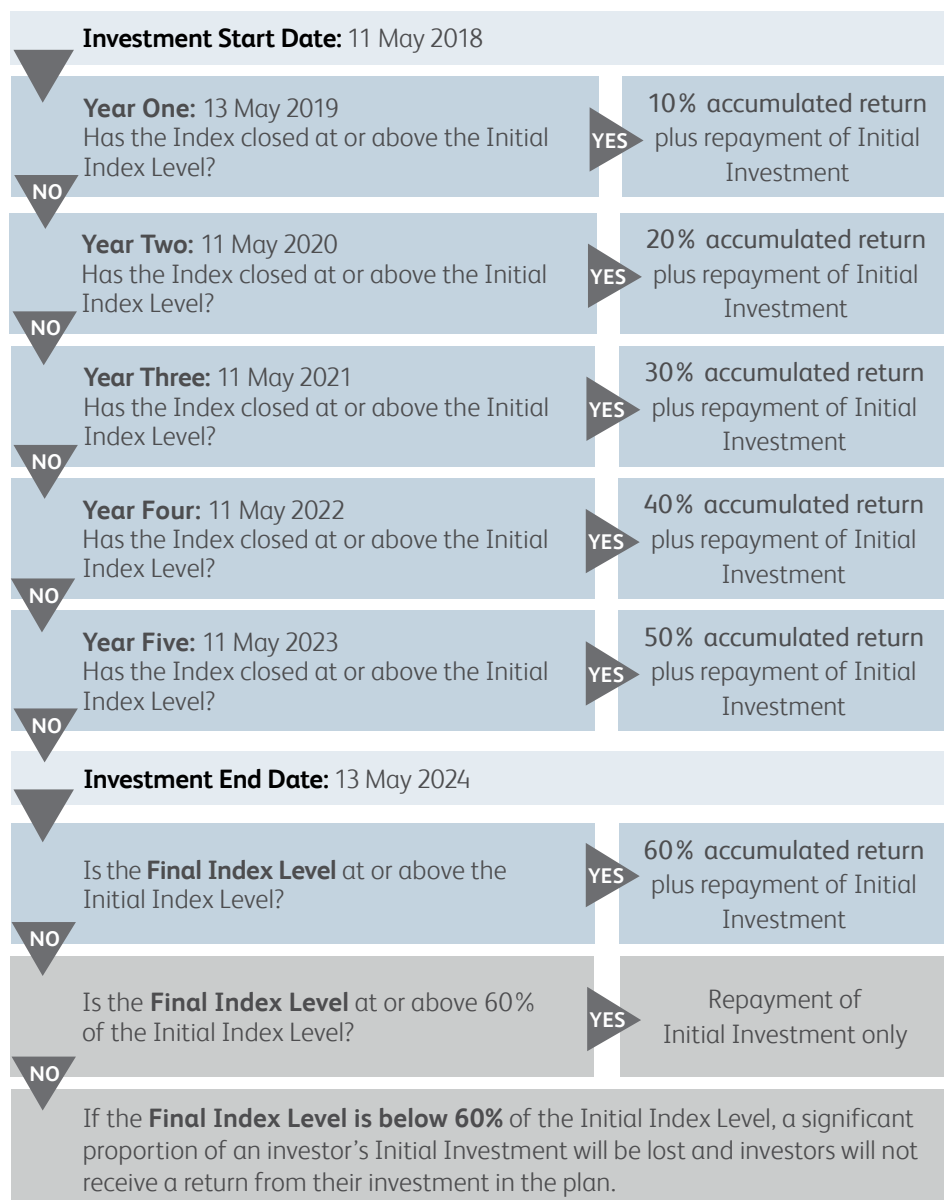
**Investment Start Date:** 11 May 2018

**Year One:** 13 May 2019
Has the Index closed at or above the Initial Index Level?

YES

10% accumulated return plus repayment of Initial Investment

NO

**Year Two:** 11 May 2020
Has the Index closed at or above the Initial Index Level?

YES

20% accumulated return plus repayment of Initial Investment

NO

**Year Three:** 11 May 2021
Has the Index closed at or above the Initial Index Level?

YES

30% accumulated return plus repayment of Initial Investment

NO

**Year Four:** 11 May 2022
Has the Index closed at or above the Initial Index Level?

YES

40% accumulated return plus repayment of Initial Investment

NO

**Year Five:** 11 May 2023
Has the Index closed at or above the Initial Index Level?

YES

50% accumulated return plus repayment of Initial Investment

NO

**Investment End Date:** 13 May 2024

Is the **Final Index Level** at or above the Initial Index Level?

YES

60% accumulated return plus repayment of Initial Investment

NO

Is the **Final Index Level** at or above 60% of the Initial Index Level?

YES

Repayment of Initial Investment only

NO

If the **Final Index Level is below 60%** of the Initial Index Level, a significant proportion of an investor's Initial Investment will be lost and investors will not receive a return from their investment in the plan.